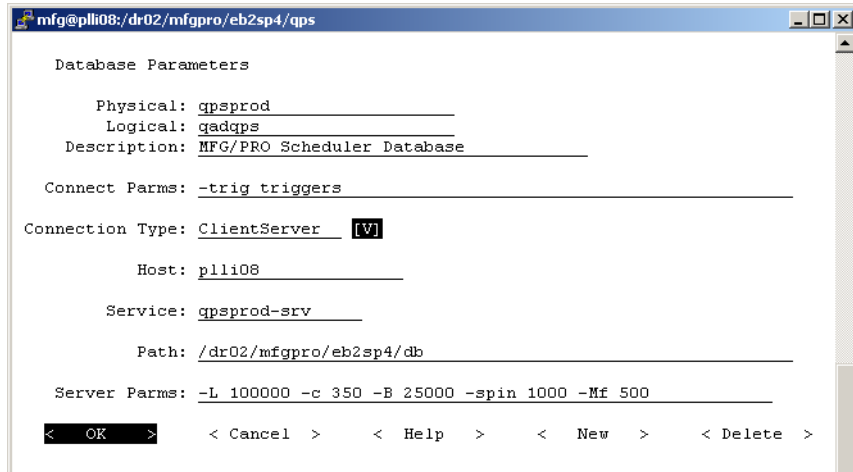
mfg@plli08:/dr02/mfgpro/eb2sp4/qps

Database Parameters

Physical: qpsprod
Logical: qadqps
Description: MFG/PRO Scheduler Database

Connect Parms: -trig triggers

Connection Type: ClientServer [V]

Host: plli08

Service: qpsprod-srv

Path: /dr02/mfgpro/eb2sp4/db

Server Parms: -L 100000 -c 350 -B 25000 -spin 1000 -Mf 500

< OK > < Cancel > < Help > < New > < Delete >